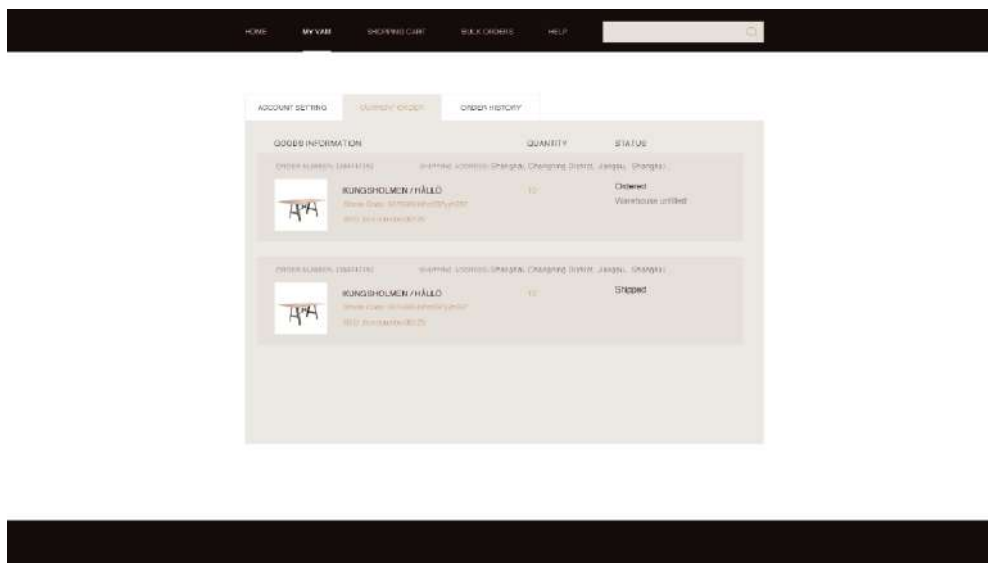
HOME MY VAM SHOPPING CART BULK ORDERS HELP

ACCOUNT SETTING CURRENT ORDER ORDER HISTORY

GOODS INFORMATION QUANTITY STATUS

ORDER NUMBER: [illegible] SHIPPING LOCATION: Shanghai, Changning District, Jiangsu, Shanghai

KUNGSHOLMEN / HÅLLÖ
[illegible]
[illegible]

10

Ordered
Warehouse untitled

ORDER NUMBER: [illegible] SHIPPING LOCATION: Shanghai, Changning District, Jiangsu, Shanghai

KUNGSHOLMEN / HÅLLÖ
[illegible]
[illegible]

10

Shipped